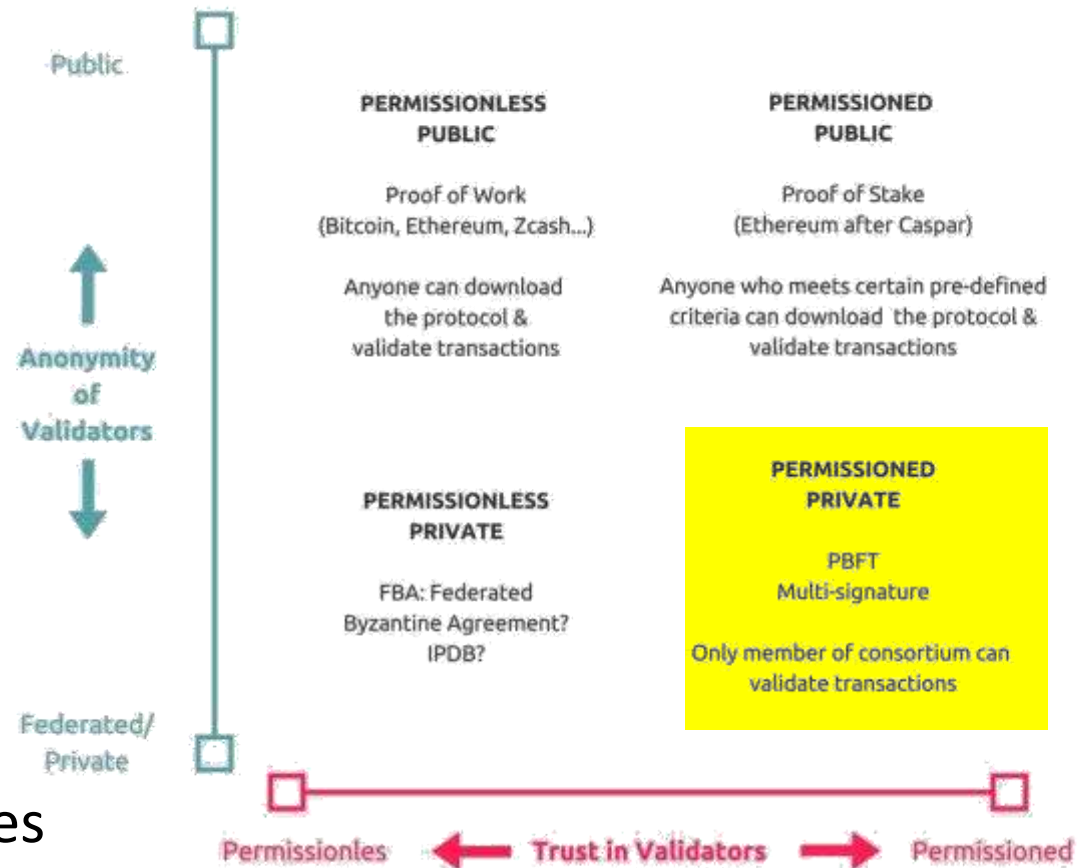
Public

Anonymity of Validators

Federated/ Private

PERMISSIONLESS PUBLIC

Proof of Work (Bitcoin, Ethereum, Zcash...)

Anyone can download the protocol & validate transactions

PERMISSIONED PUBLIC

Proof of Stake (Ethereum after Caspar)

Anyone who meets certain pre-defined criteria can download the protocol & validate transactions

PERMISSIONLESS PRIVATE

FBA: Federated Byzantine Agreement? IPDB?

PERMISSIONED PRIVATE

PBFT Multi-signature

Only member of consortium can validate transactions

es

Permissionles

Trust in Validators

Permissioned